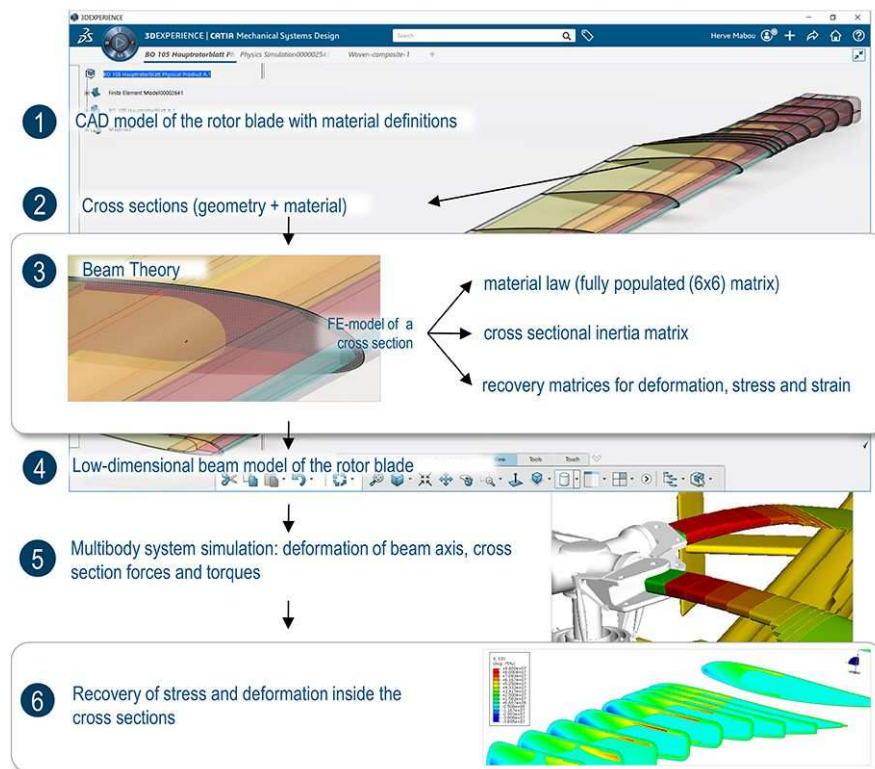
3DEXPERIENCE

3DEXPERIENCE | CATIA Mechanical Systems Design

Search

Herve Mabou

BO 105 Hauptrotorblatt Ph | Physics Simulation0000025 | Woven-composite-1 | +

BO 105 Hauptrotorblatt Physical Product A.1

Finite Element Model00002641

1 CAD model of the rotor blade with material definitions

2 Cross sections (geometry + material)

3 Beam Theory

FE-model of a cross section

material law (fully populated (6x6) matrix)

cross sectional inertia matrix

recovery matrices for deformation, stress and strain

4 Low-dimensional beam model of the rotor blade

Tools | Touch

5 Multibody system simulation: deformation of beam axis, cross section forces and torques

6 Recovery of stress and deformation inside the cross sections